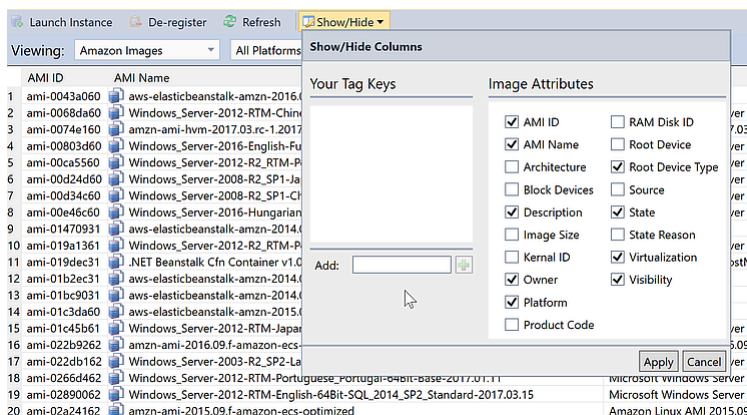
Launch Instance De-register Refresh Show/Hide

Viewing: Amazon Images All Platforms

| | AMI ID | AMI Name |
|---|---|---|
| 1 | ami-0043a060 | aws-elasticbeanstalk-amzn-2016.0 |
| 2 | ami-0068da60 | Windows_Server-2012-RTM-Chin |
| 3 | ami-0074e160 | amzn-ami-hvm-2017.03.rc-1.2017 |
| 4 | ami-00803d60 | Windows_Server-2016-English-Fu |
| 5 | ami-00ca5560 | Windows_Server-2012-R2_RTM-P |
| 6 | ami-00d24d60 | Windows_Server-2008-R2_SP1-Ja |
| 7 | ami-00d34c60 | Windows_Server-2008-R2_SP1-Ch |
| 8 | ami-00e46c60 | Windows_Server-2016-Hungarian |
| 9 | ami-01470931 | aws-elasticbeanstalk-amzn-2014.0 |
| 10 | ami-019a1361 | Windows_Server-2012-R2_RTM-P |
| 11 | ami-019dec31 | .NET Beanstalk Cfn Container v1.0 |
| 12 | ami-01b2ec31 | aws-elasticbeanstalk-amzn-2014.0 |
| 13 | ami-01bc9031 | aws-elasticbeanstalk-amzn-2014.0 |
| 14 | ami-01c3da60 | aws-elasticbeanstalk-amzn-2015.0 |
| 15 | ami-01c45b61 | Windows_Server-2012-RTM-Japa |
| 16 | ami-022b9262 | amzn-ami-2016.09.f-amazon-ecs- |
| 17 | ami-022db162 | Windows_Server-2003-R2_SP2-La |
| 18 | ami-0266d462 | Windows_Server-2012-RTM-Portuguese_Portugal-64Bit-Base-2017.01.11 |
| 19 | ami-02890062 | Windows_Server-2012-RTM-English-64Bit-SQL_2014_SP2_Standard-2017.03.15 |
| 20 | ami-02a24162 | amzn-ami-2015.09.f-amazon-ecs-optimized |

Microsoft Windows Server
Microsoft Windows Server
Amazon Linux AMI 2015.09

Show/Hide Columns

Your Tag Keys

Add:

Image Attributes

☑ AMI ID
☑ AMI Name
☐ Architecture
☐ Block Devices
☑ Description
☐ Image Size
☐ Kernal ID
☑ Owner
☑ Platform
☐ Product Code
☐ RAM Disk ID
☐ Root Device
☑ Root Device Type
☐ Source
☑ State
☐ State Reason
☑ Virtualization
☑ Visibility

Apply Cancel